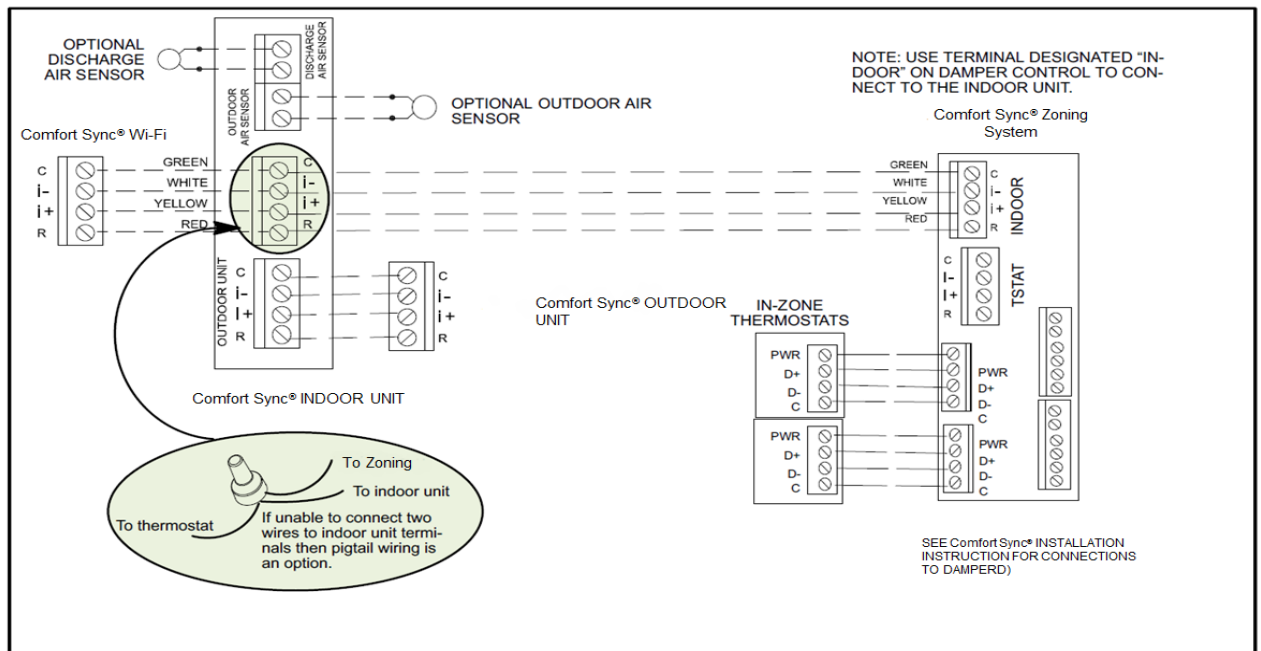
OPTIONAL DISCHARGE AIR SENSOR

DISCHARGE AIR SENSOR

OUTDOOR AIR SENSOR

OPTIONAL OUTDOOR AIR SENSOR

NOTE: USE TERMINAL DESIGNATED "INDOOR" ON DAMPER CONTROL TO CONNECT TO THE INDOOR UNIT.

Comfort Sync® Zoning System

Comfort Sync® Wi-Fi

C
i-
i+
R

GREEN
WHITE
YELLOW
RED

C
i-
i+
R

GREEN
WHITE
YELLOW
RED

C
i-
i+
R

INDOOR

C
I-
I+
R

TSTAT

OUTDOOR UNIT

C
i-
i+
R

C
i-
i+
R

Comfort Sync® OUTDOOR UNIT

IN-ZONE THERMOSTATS

PWR
D+
D-
C

PWR
D+
D-
C

PWR
D+
D-
C

PWR
D+
D-
C

Comfort Sync® INDOOR UNIT

To Zoning

To indoor unit

To thermostat

If unable to connect two wires to indoor unit terminals then pigtail wiring is an option.

SEE Comfort Sync® INSTALLATION INSTRUCTION FOR CONNECTIONS TO DAMPERD)